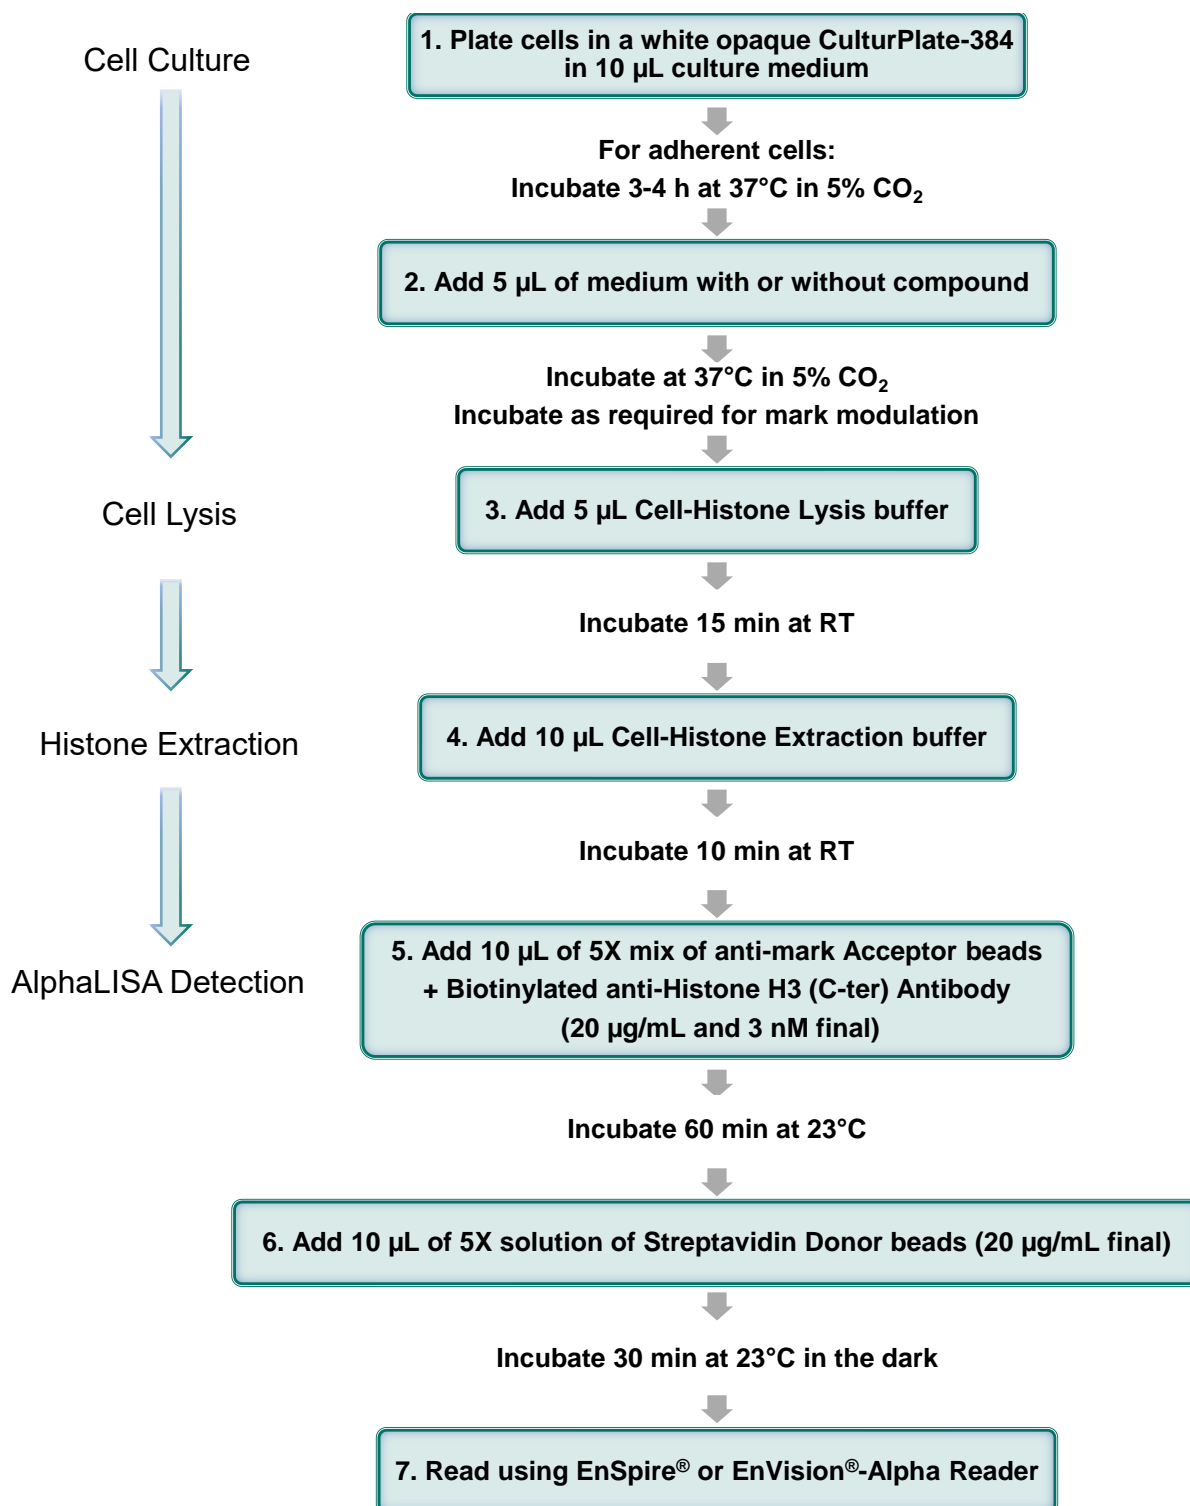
Cell Culture

1. Plate cells in a white opaque CulturPlate-384 in 10 µL culture medium

For adherent cells:
Incubate 3-4 h at 37°C in 5% $CO_2$

2. Add 5 µL of medium with or without compound

Incubate at 37°C in 5% $CO_2$
Incubate as required for mark modulation

Cell Lysis

3. Add 5 µL Cell-Histone Lysis buffer

Incubate 15 min at RT

Histone Extraction

4. Add 10 µL Cell-Histone Extraction buffer

Incubate 10 min at RT

AlphaLISA Detection

5. Add 10 µL of 5X mix of anti-mark Acceptor beads + Biotinylated anti-Histone H3 (C-ter) Antibody (20 µg/mL and 3 nM final)

Incubate 60 min at 23°C

6. Add 10 µL of 5X solution of Streptavidin Donor beads (20 µg/mL final)

Incubate 30 min at 23°C in the dark

7. Read using EnSpire® or EnVision®-Alpha Reader